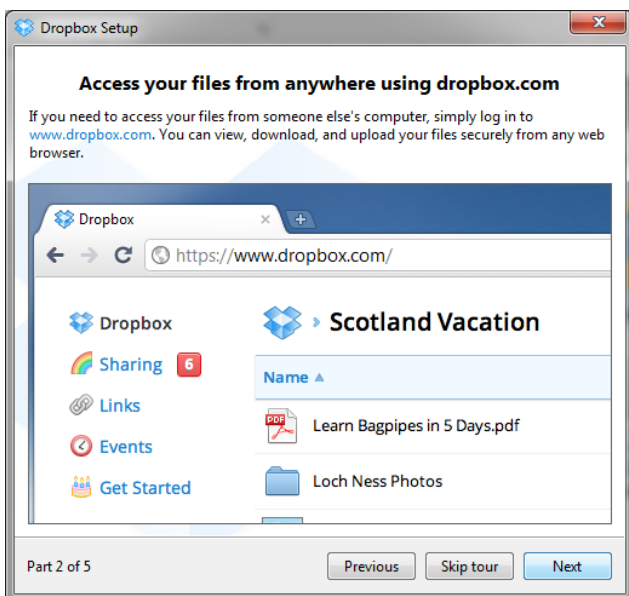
Dropbox Setup

Access your files from anywhere using dropbox.com

If you need to access your files from someone else's computer, simply log in to www.dropbox.com. You can view, download, and upload your files securely from any web browser.

Dropbox

https://www.dropbox.com/

Dropbox
Sharing 6
Links
Events
Get Started

Scotland Vacation

Name

PDF
Learn Bagpipes in 5 Days.pdf

Loch Ness Photos

Part 2 of 5

Previous
Skip tour
Next